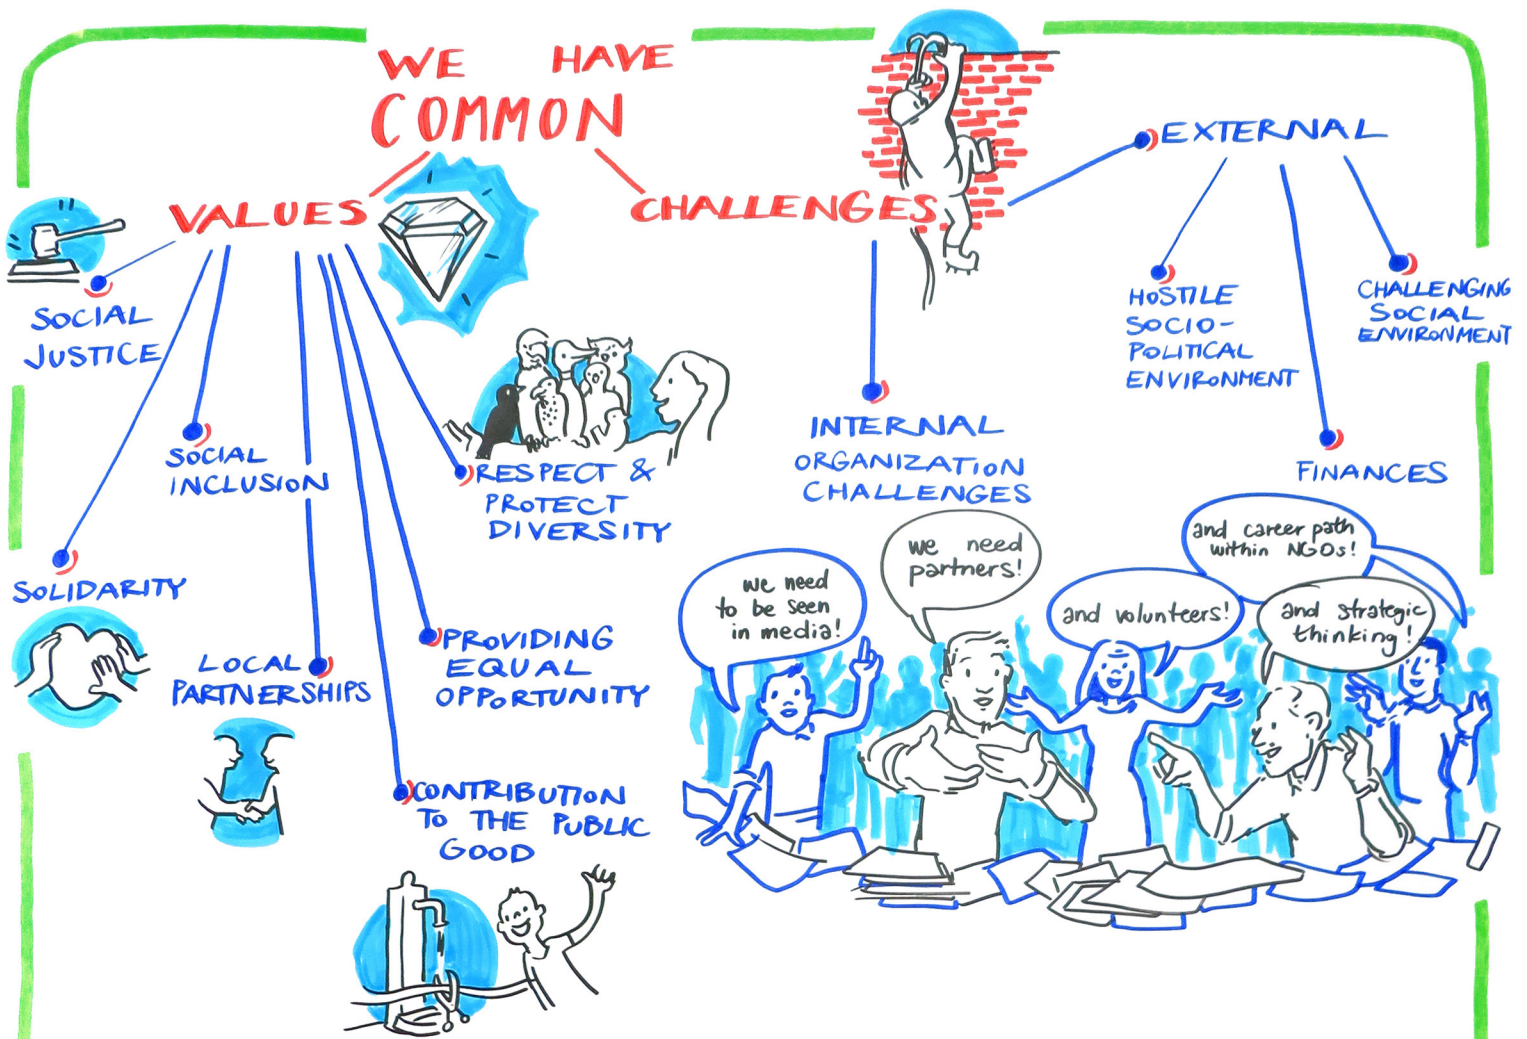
WE HAVE COMMON

VALUES

SOCIAL JUSTICE

SOCIAL INCLUSION

SOLIDARITY

LOCAL PARTNERSHIPS

CONTRIBUTION TO THE PUBLIC GOOD

PROVIDING EQUAL OPPORTUNITY

RESPECT & PROTECT DIVERSITY

CHALLENGES

INTERNAL ORGANIZATION CHALLENGES

EXTERNAL

HOSTILE SOCIO-POLITICAL ENVIRONMENT

FINANCES

CHALLENGING SOCIAL ENVIRONMENT

we need to be seen in media!

we need partners!

and volunteers!

and career path within NGOs!

and strategic thinking!